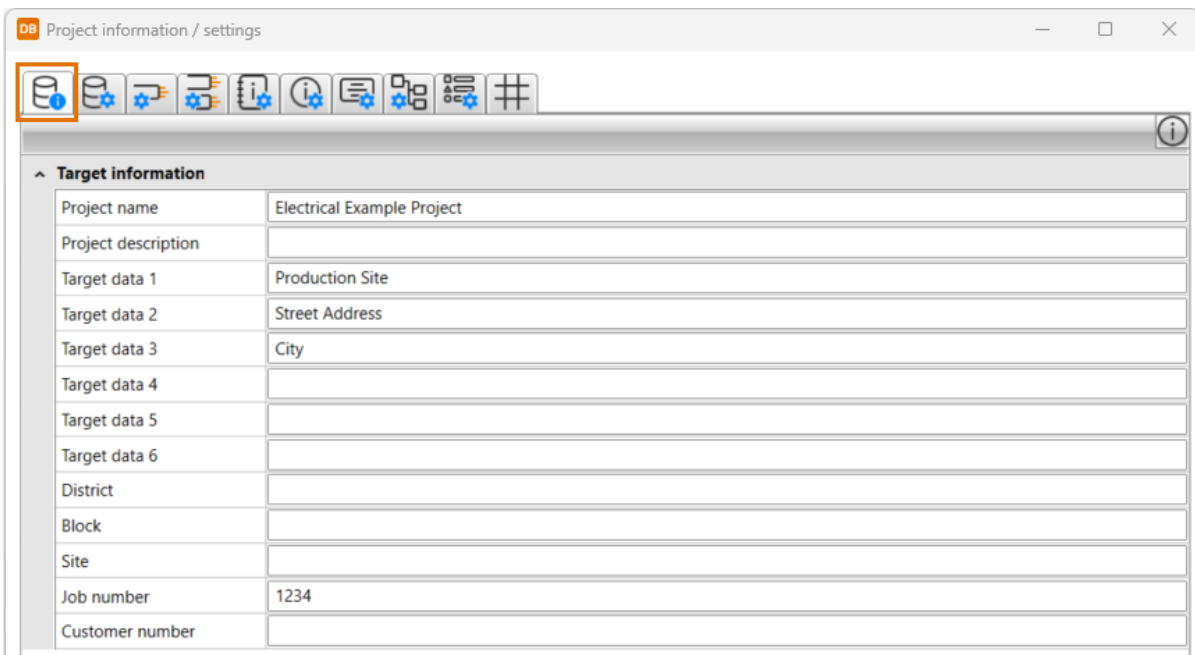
DB Project information / settings

Target information

| Project name | Electrical Example Project |
|---|---|
| Project description | |
| Target data 1 | Production Site |
| Target data 2 | Street Address |
| Target data 3 | City |
| Target data 4 | |
| Target data 5 | |
| Target data 6 | |
| District | |
| Block | |
| Site | |
| Job number | 1234 |
| Customer number | |